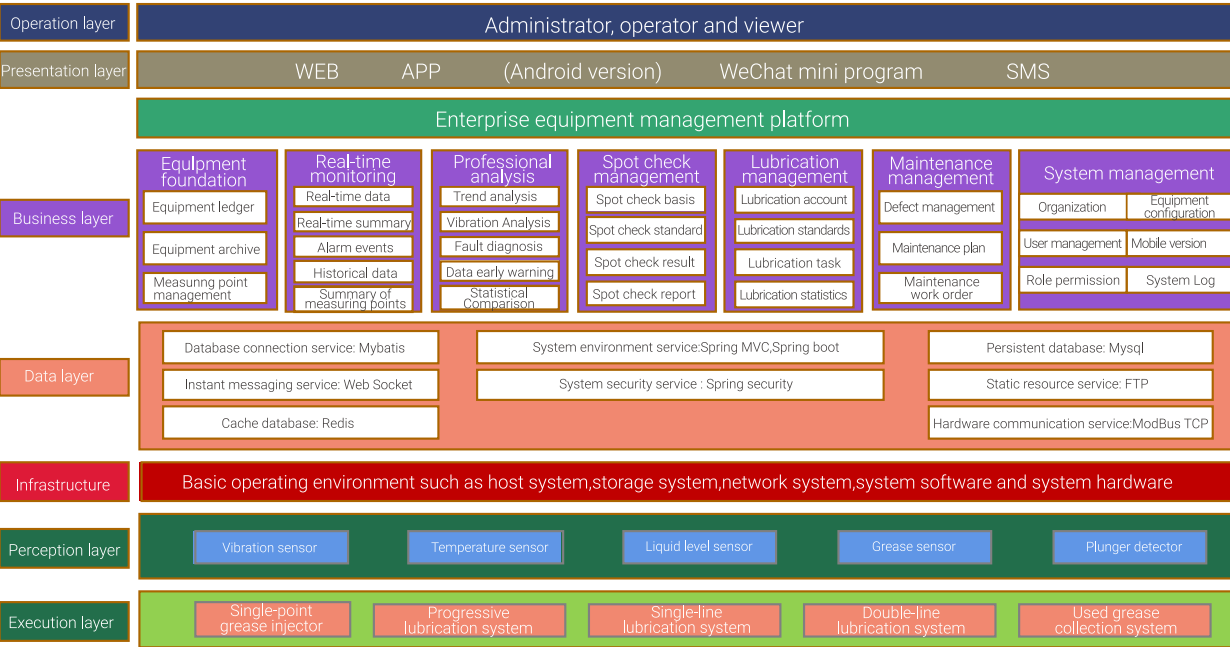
Operation layer

Administrator, operator and viewer

Presentation layer

WEB APP (Android version) WeChat mini program SMS

Enterprise equipment management platform

Business layer

Equipment foundation
Equipment ledger
Equipment archive
Measunng point management

Real-time monitoring
Real-time data
Real-time summary
Alarm events
Historical data
Summary of measuring points

Professional analysis
Trend analysis
Vibration Analysis
Fault diagnosis
Data early warning
Statistical Comparison

Spot check management
Spot check basis
Spot check standard
Spot check result
Spot check report

Lubrication management
Lubrication account
Lubrication standards
Lubrication task
Lubrication statistics

Maintenance management
Defect management
Maintenance plan
Maintenance work order

System management
Organization
Equipment configuration
User management
Mobile version
Role permission
System Log

Data layer

Database connection service: Mybatis
Instant messaging service: Web Socket
Cache database: Redis
System environment service:Spring MVC,Spring boot
System security service : Spring security
Persistent database: Mysql
Static resource service: FTP
Hardware communication service:ModBus TCP

Infrastructure

Basic operating environment such as host system,storage system,network system,system software and system hardware

Perception layer

Vibration sensor
Temperature sensor
Liquid level sensor
Grease sensor
Plunger detector

Execution layer

Single-point grease injector
Progressive lubrication system
Single-line lubrication system
Double-line lubrication system
Used grease collection system